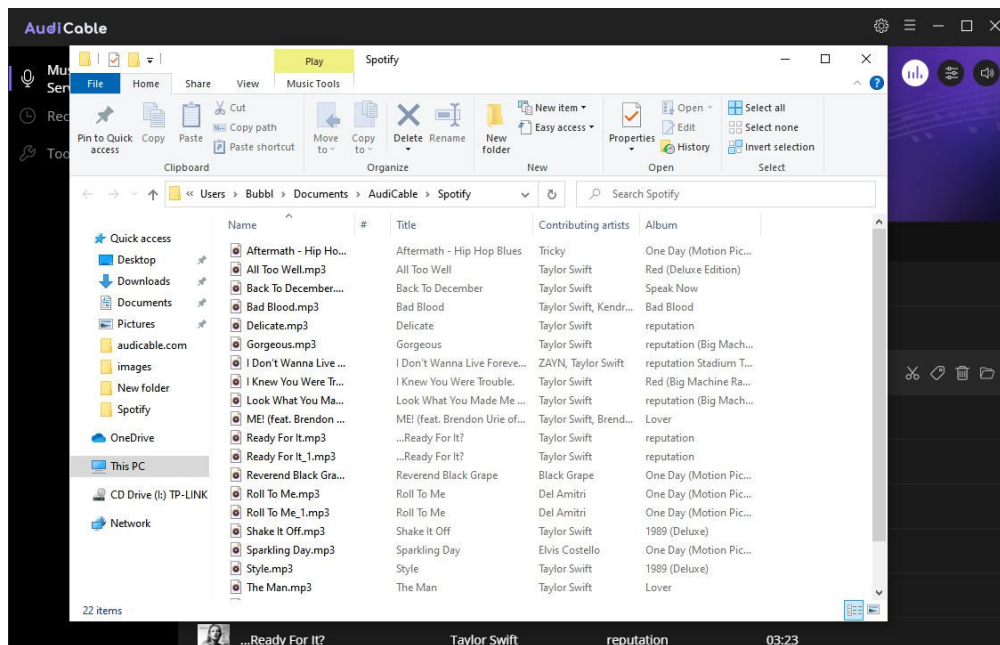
AudiCable

Mu Ser

Rec

Too

Play

Spotify

File Home Share View Music Tools

Pin to Quick access Copy Paste Cut Copy path Paste shortcut

Clipboard

Move to Copy to Delete Rename

Organize

New folder New item Easy access

New

Properties Open Edit History

Open

Select all Select none Invert selection

Select

« Users › Bubbl › Documents › AudiCable › Spotify

Search Spotify

Quick access
Desktop
Downloads
Documents
Pictures
audicable.com
images
New folder
Spotify
OneDrive
This PC
CD Drive (I:) TP-LINK
Network

| Name | # | Title | Contributing artists | Album |
|---|---|---|---|---|
| Aftermath - Hip Ho... | | Aftermath - Hip Hop Blues | Tricky | One Day (Motion Pic... |
| All Too Well.mp3 | | All Too Well | Taylor Swift | Red (Deluxe Edition) |
| Back To December.... | | Back To December | Taylor Swift | Speak Now |
| Bad Blood.mp3 | | Bad Blood | Taylor Swift, Kendr... | Bad Blood |
| Delicate.mp3 | | Delicate | Taylor Swift | reputation |
| Gorgeous.mp3 | | Gorgeous | Taylor Swift | reputation (Big Mach... |
| I Don't Wanna Live ... | | I Don't Wanna Live Foreve... | ZAYN, Taylor Swift | reputation Stadium T... |
| I Knew You Were Tr... | | I Knew You Were Trouble. | Taylor Swift | Red (Big Machine Ra... |
| Look What You Ma... | | Look What You Made Me ... | Taylor Swift | reputation (Big Mach... |
| ME! (feat. Brendon ... | | ME! (feat. Brendon Urie of... | Taylor Swift, Brend... | Lover |
| Ready For It.mp3 | | ...Ready For It? | Taylor Swift | reputation |
| Ready For It_1.mp3 | | ...Ready For It? | Taylor Swift | reputation |
| Reverend Black Gra... | | Reverend Black Grape | Black Grape | One Day (Motion Pic... |
| Roll To Me.mp3 | | Roll To Me | Del Amitri | One Day (Motion Pic... |
| Roll To Me_1.mp3 | | Roll To Me | Del Amitri | One Day (Motion Pic... |
| Shake It Off.mp3 | | Shake It Off | Taylor Swift | 1989 (Deluxe) |
| Sparkling Day.mp3 | | Sparkling Day | Elvis Costello | One Day (Motion Pic... |
| Style.mp3 | | Style | Taylor Swift | 1989 (Deluxe) |
| The Man.mp3 | | The Man | Taylor Swift | Lover |

22 items

...Ready For It? Taylor Swift reputation 03:23